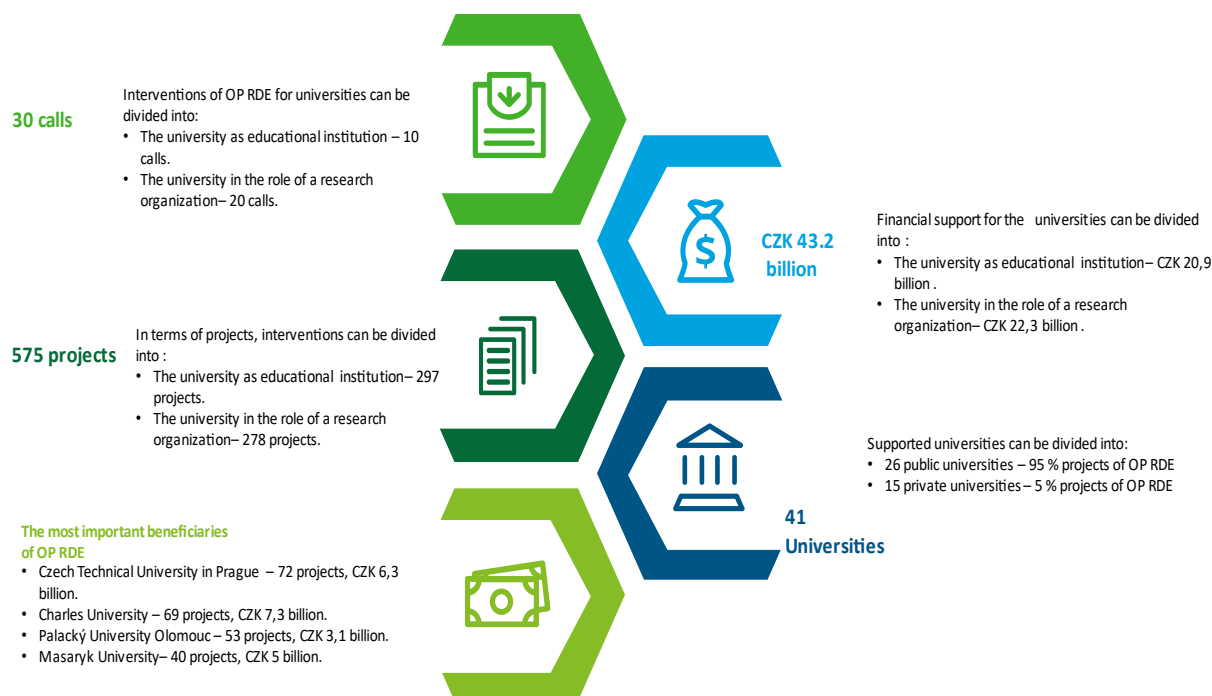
30 calls

Interventions of OP RDE for universities can be divided into:
• The university as educational institution – 10 calls.
• The university in the role of a research organization– 20 calls.

CZK 43.2 billion

Financial support for the universities can be divided into :
• The university as educational institution– CZK 20,9 billion .
• The university in the role of a research organization– CZK 22,3 billion .

575 projects

In terms of projects, interventions can be divided into :
• The university as educational institution– 297 projects.
• The university in the role of a research organization– 278 projects.

Supported universities can be divided into:
• 26 public universities – 95 % projects of OP RDE
• 15 private universities – 5 % projects of OP RDE

41 Universities

The most important beneficiaries of OP RDE
• Czech Technical University in Prague – 72 projects, CZK 6,3 billion.
• Charles University – 69 projects, CZK 7,3 billion.
• Palacký University Olomouc – 53 projects, CZK 3,1 billion.
• Masaryk University– 40 projects, CZK 5 billion.